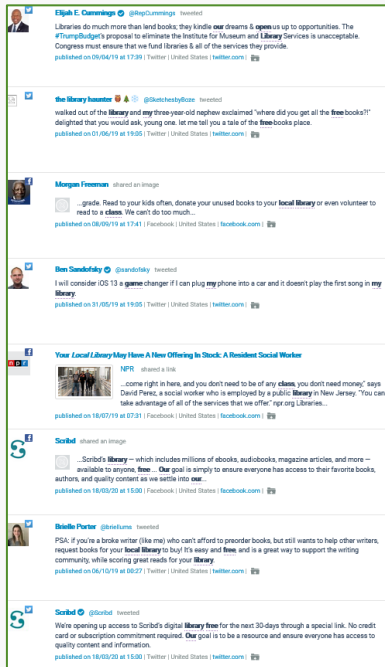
Elijah E. Cummings @RepCummings tweeted

Libraries do much more than lend books; they kindle our dreams & open us up to opportunities. The #TrumpBudget's proposal to eliminate the Institute for Museum and Library Services is unacceptable. Congress must ensure that we fund libraries & all of the services they provide.

published on 09/04/19 at 17:39 | Twitter | United States | twitter.com |

the library haunter @SketchesbyBoze tweeted

walked out of the library and my three-year-old nephew exclaimed "where did you get all the free books?!" delighted that you would ask, young one. let me tell you a tale of the free books place.

published on 01/06/19 at 19:05 | Twitter | United States | twitter.com |

Morgan Freeman shared an image

...grade. Read to your kids often, donate your unused books to your local library or even volunteer to read to a class. We can't do too much...

published on 08/09/19 at 17:41 | Facebook | United States | facebook.com |

Ben Sandofsky @sandofsky tweeted

I will consider iOS 13 a game changer if I can plug my phone into a car and it doesn't play the first song in my library.

published on 31/05/19 at 19:05 | Twitter | United States | twitter.com |

Your Local Library May Have A New Offering In Stock: A Resident Social Worker

NPR shared a link

...come right in here, and you don't need to be of any class, you don't need money," says David Perez, a social worker who is employed by a public library in New Jersey. "You can take advantage of all of the services that we offer." npr.org Libraries...

published on 18/07/19 at 07:31 | Facebook | United States | facebook.com |

Scribd shared an image

...Scribd's library — which includes millions of ebooks, audiobooks, magazine articles, and more — available to anyone, free ... Our goal is simply to ensure everyone has access to their favorite books, authors, and quality content as we settle into our...

published on 18/03/20 at 15:00 | Facebook | United States | facebook.com |

Brielle Porter @briellums tweeted

PSA: if you're a broke writer (like me) who can't afford to preorder books, but still wants to help other writers, request books for your local library to buy! It's easy and free, and is a great way to support the writing community, while scoring great reads for your library.

published on 06/10/19 at 00:27 | Twitter | United States | twitter.com |

Scribd @Scribd tweeted

We're opening up access to Scribd's digital library free for the next 30-days through a special link. No credit card or subscription commitment required. Our goal is to be a resource and ensure everyone has access to quality content and information.

published on 18/03/20 at 15:00 | Twitter | United States | twitter.com |